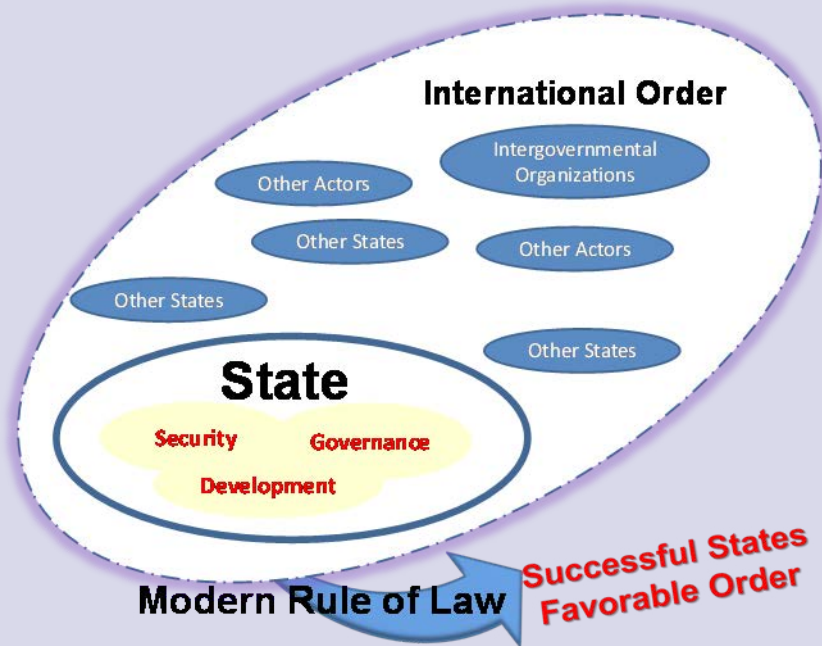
International Order

Intergovernmental Organizations

Other Actors

Other States

Other Actors

Other States

Other States

State

Security

Governance

Development

Modern Rule of Law

Successful States
Favorable Order